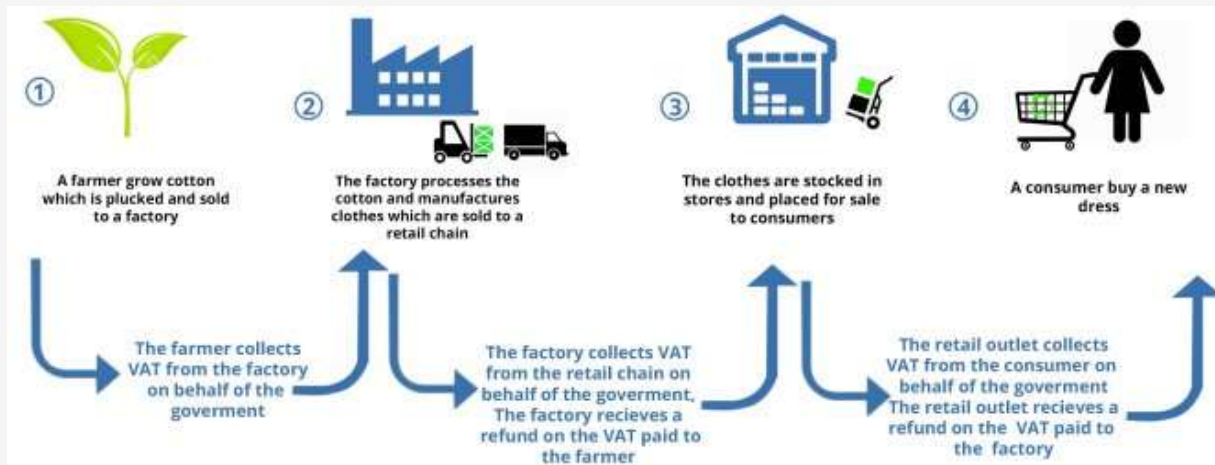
①

A farmer grow cotton which is plucked and sold to a factory

②

The factory processes the cotton and manufactures clothes which are sold to a retail chain

③

The clothes are stocked in stores and placed for sale to consumers

④

A consumer buy a new dress

The farmer collects VAT from the factory on behalf of the goverment

The factory collects VAT from the retail chain on behalf of the goverment, The factory recieves a refund on the VAT paid to the farmer

The retail outlet collects VAT from the consumer on behalf of the goverment The retail outlet recieves a refund on the VAT paid to the factory